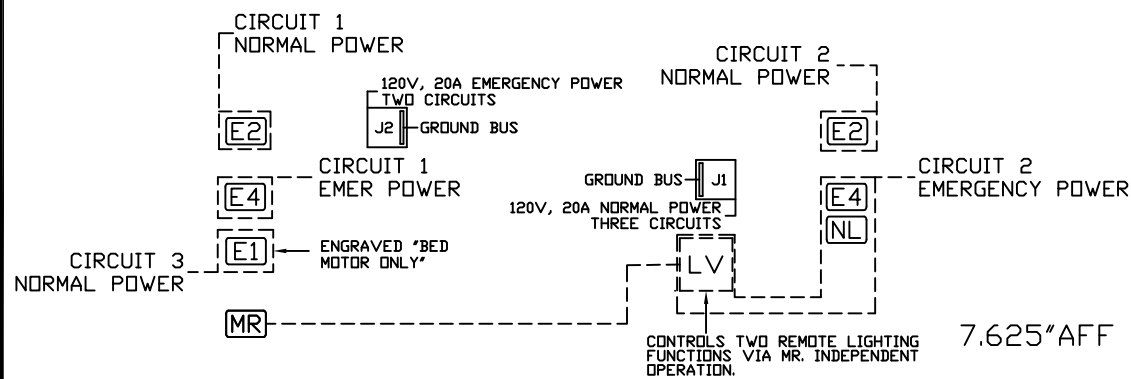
CIRCUIT 1
NORMAL POWER

120V, 20A EMERGENCY POWER
TWO CIRCUITS

J2 GROUND BUS

E2

CIRCUIT 2
NORMAL POWER

E2

CIRCUIT 1
EMER POWER

E4

GROUND BUS J1

120V, 20A NORMAL POWER
THREE CIRCUITS

CIRCUIT 2
EMERGENCY POWER

E4

NL

CIRCUIT 3
NORMAL POWER

E1

ENGRAVED "BED MOTOR ONLY"

LV

MR

CONTROLS TWO REMOTE LIGHTING FUNCTIONS VIA MR. INDEPENDENT OPERATION.

7.625"AFF